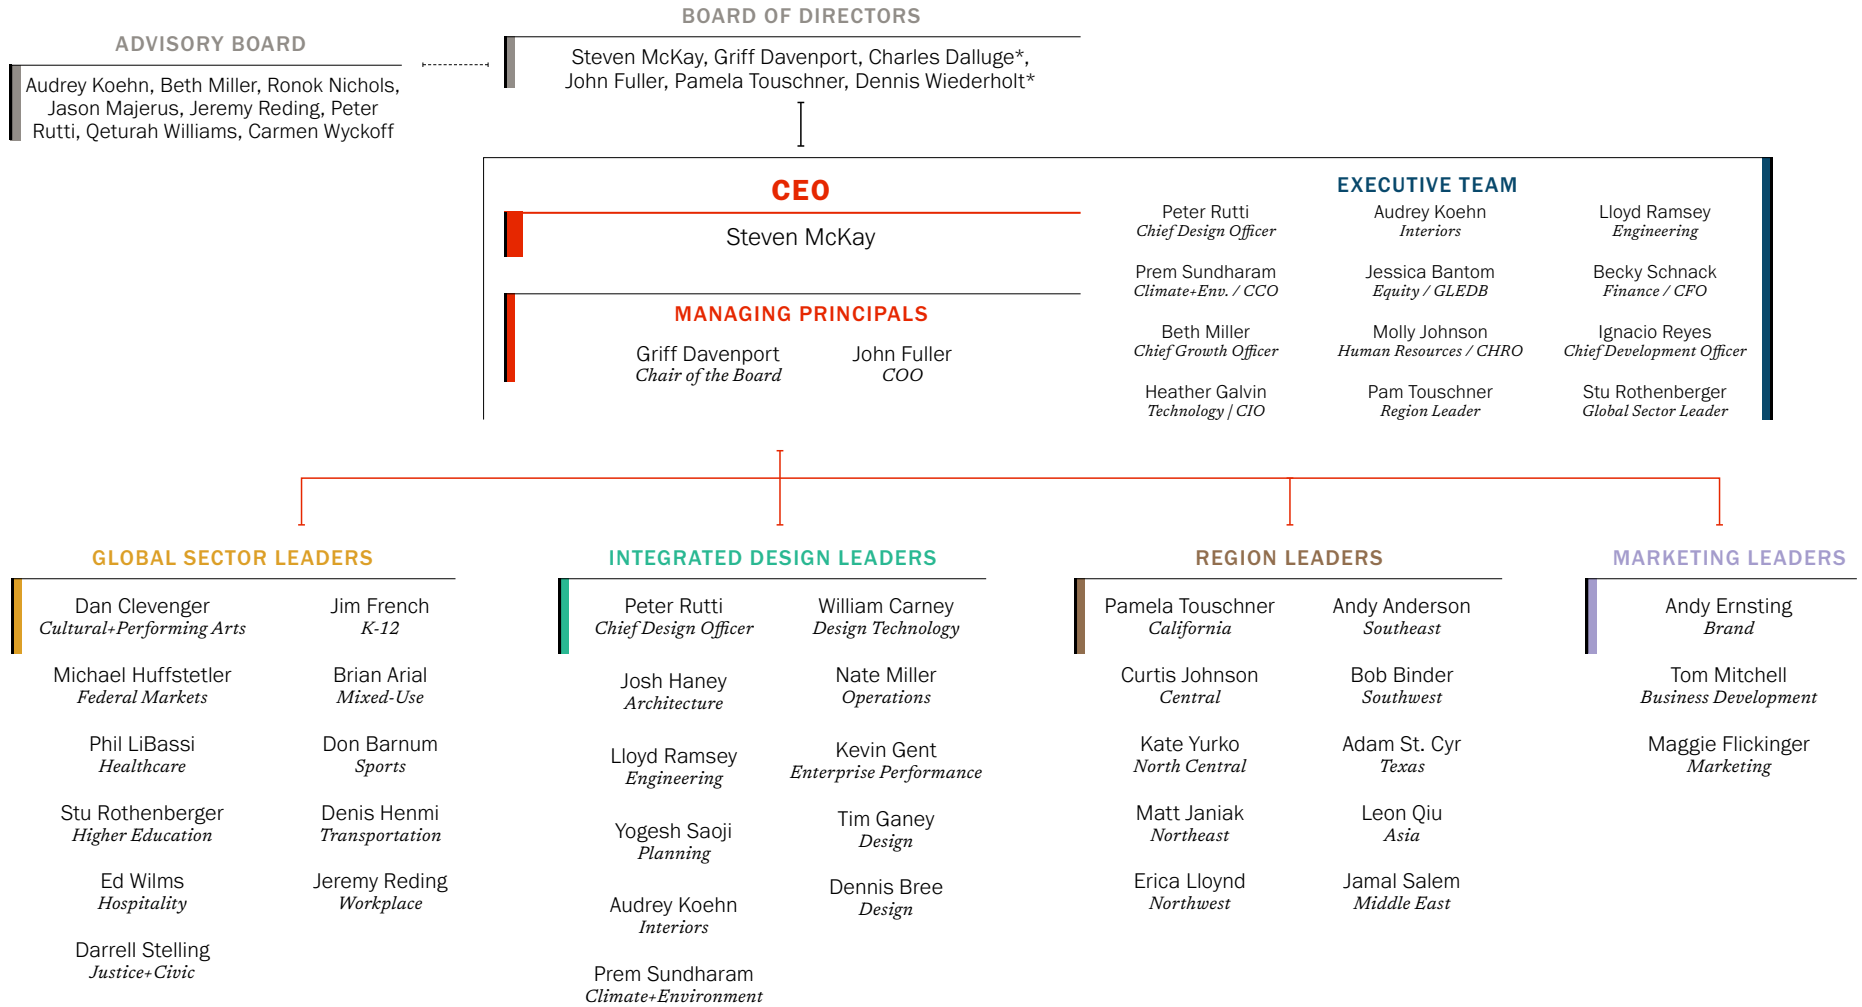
ADVISORY BOARD

Audrey Koehn, Beth Miller, Ronok Nichols, Jason Majerus, Jeremy Reding, Peter Rutti, Qeturah Williams, Carmen Wyckoff

BOARD OF DIRECTORS

Steven McKay, Griff Davenport, Charles Dalluge*, John Fuller, Pamela Touschner, Dennis Wiederholt*

CEO

Steven McKay

MANAGING PRINCIPALS

Griff Davenport
Chair of the Board

John Fuller
COO

EXECUTIVE TEAM

Peter Rutti
Chief Design Officer

Audrey Koehn
Interiors

Lloyd Ramsey
Engineering

Prem Sundharam
Climate+Env. / CCO

Jessica Bantom
Equity / GLEDB

Becky Schnack
Finance / CFO

Beth Miller
Chief Growth Officer

Molly Johnson
Human Resources / CHRO

Ignacio Reyes
Chief Development Officer

Heather Galvin
Technology / CIO

Pam Touschner
Region Leader

Stu Rothenberger
Global Sector Leader

GLOBAL SECTOR LEADERS

Dan Clevenger
Cultural+Performing Arts

Jim French
K-12

Michael Huffstetler
Federal Markets

Brian Arial
Mixed-Use

Phil LiBassi
Healthcare

Don Barnum
Sports

Stu Rothenberger
Higher Education

Denis Henmi
Transportation

Ed Wilms
Hospitality

Jeremy Reding
Workplace

Darrell Stelling
Justice+Civic

INTEGRATED DESIGN LEADERS

Peter Rutti
Chief Design Officer

William Carney
Design Technology

Josh Haney
Architecture

Nate Miller
Operations

Lloyd Ramsey
Engineering

Kevin Gent
Enterprise Performance

Yogesh Saoji
Planning

Tim Ganey
Design

Audrey Koehn
Interiors

Dennis Bree
Design

Prem Sundharam
Climate+Environment

REGION LEADERS

Pamela Touschner
California

Andy Anderson
Southeast

Curtis Johnson
Central

Bob Binder
Southwest

Kate Yurko
North Central

Adam St. Cyr
Texas

Matt Janiak
Northeast

Leon Qiu
Asia

Erica Lloynd
Northwest

Jamal Salem
Middle East

MARKETING LEADERS

Andy Ernsting
Brand

Tom Mitchell
Business Development

Maggie Flickinger
Marketing